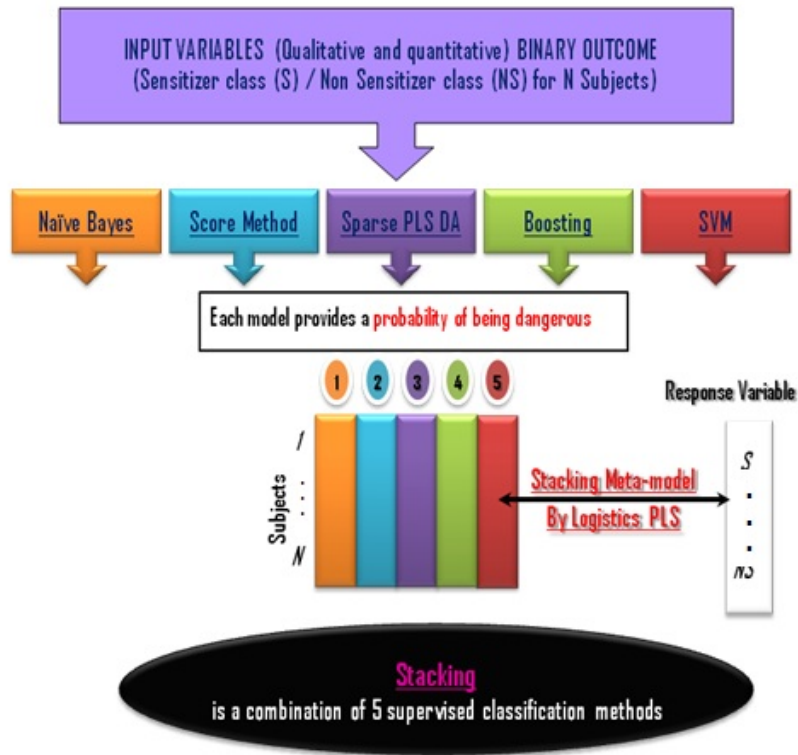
INPUT VARIABLES (Qualitative and quantitative) BINARY OUTCOME (Sensitizer class (S) / Non Sensitizer class (NS) for N Subjects)

Naïve Bayes

Score Method

Sparse PLS DA

Boosting

SVM

Each model provides a probability of being dangerous

1 2 3 4 5

Response Variable

Subjects

1

⋮

N

Stacking Meta-model By Logistics PLS

S

⋮

NS

Stacking

is a combination of 5 supervised classification methods